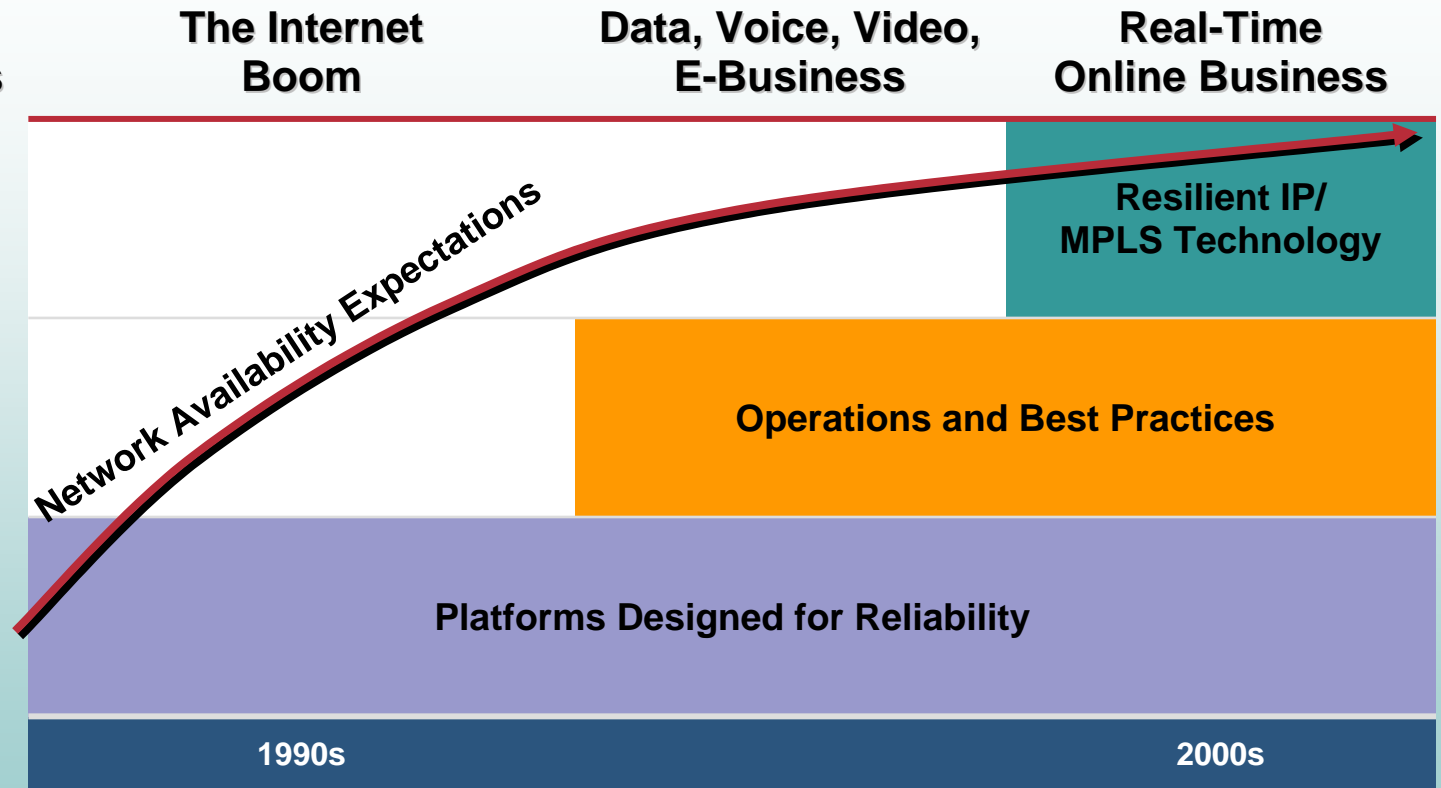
The Internet Boom

Data, Voice, Video, E-Business

Real-Time Online Business

Network Availability Expectations

Resilient IP/ MPLS Technology

Operations and Best Practices

Platforms Designed for Reliability

1990s

2000s